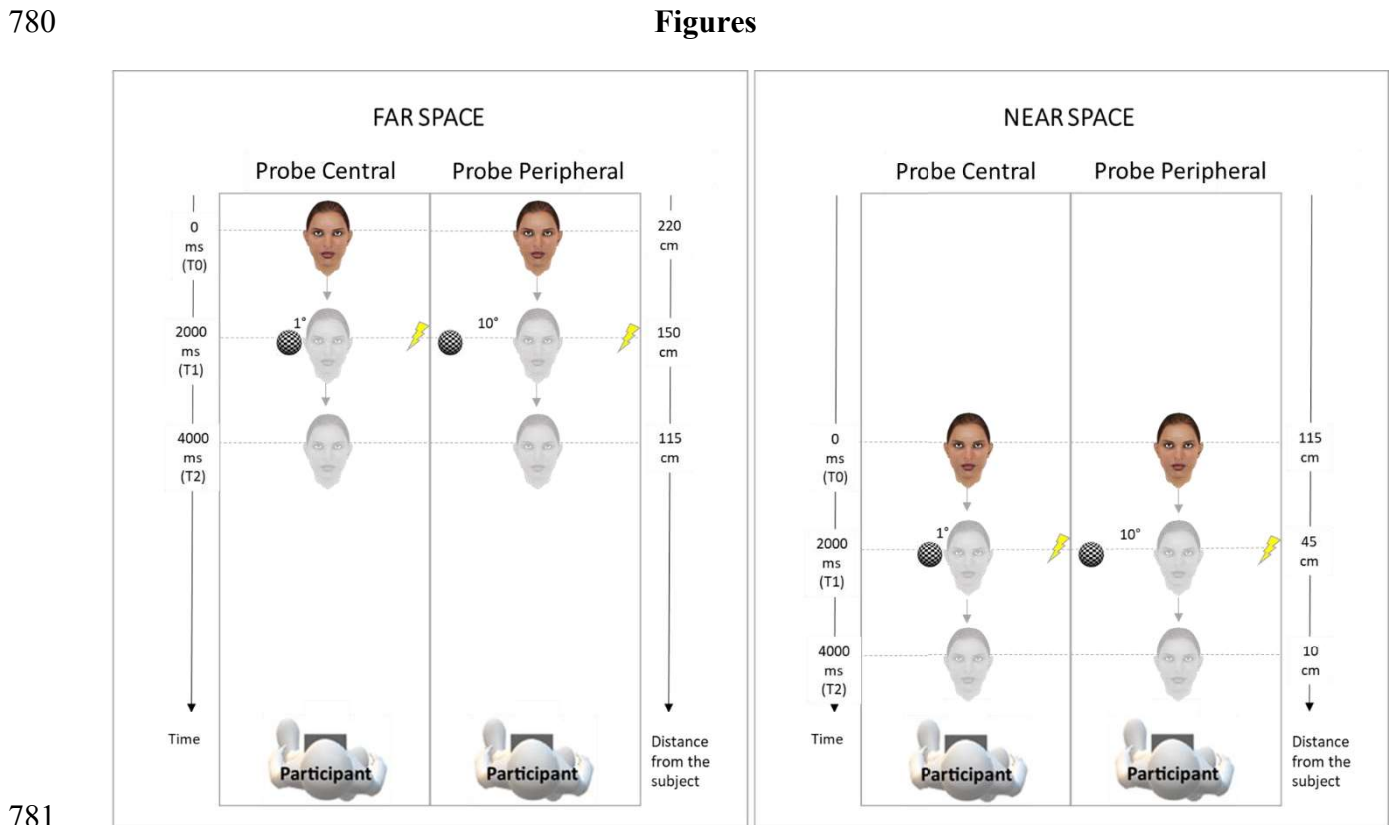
780

**Figures**

FAR SPACE

Probe Central

Probe Peripheral

0 ms (T0)

2000 ms (T1)

4000 ms (T2)

Time

1°

10°

220 cm

150 cm

115 cm

Distance from the subject

Participant

Participant

NEAR SPACE

Probe Central

Probe Peripheral

0 ms (T0)

2000 ms (T1)

4000 ms (T2)

Time

1°

10°

115 cm

45 cm

10 cm

Distance from the subject

Participant

Participant

781